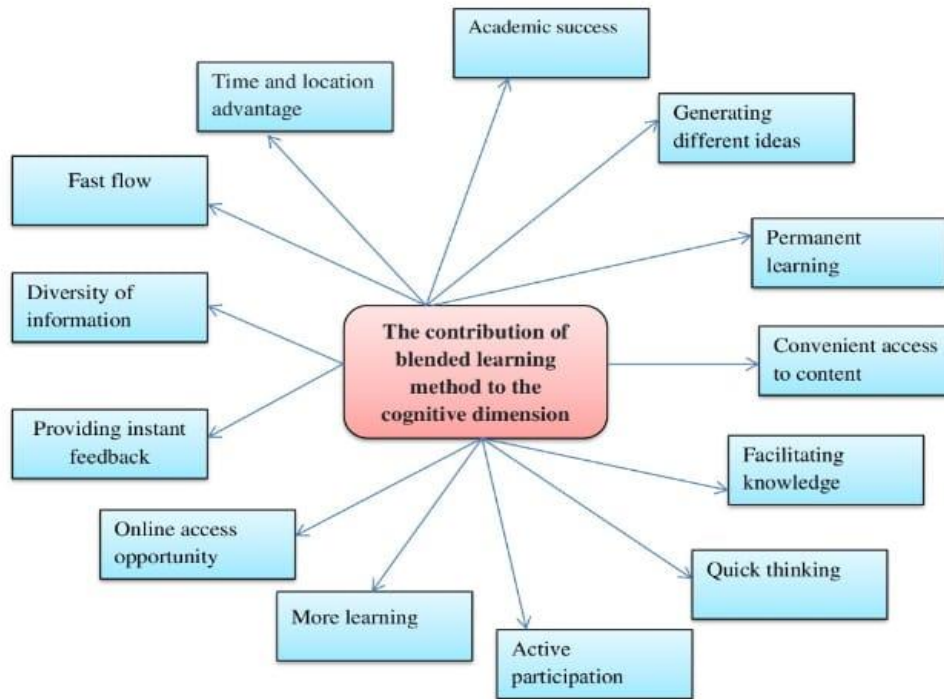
The contribution of blended learning method to the cognitive dimension

Academic success

Time and location advantage

Generating different ideas

Fast flow

Permanent learning

Diversity of information

Convenient access to content

Providing instant feedback

Facilitating knowledge

Online access opportunity

Quick thinking

More learning

Active participation